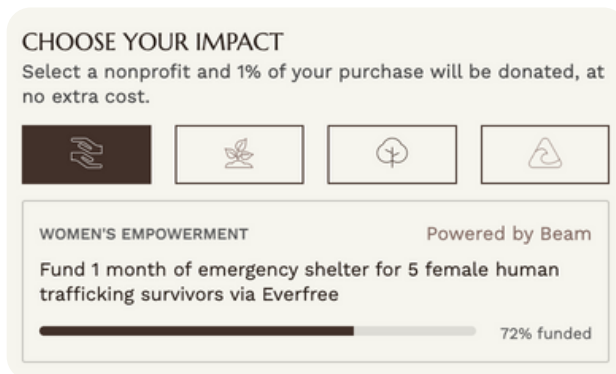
CHOOSE YOUR IMPACT

Select a nonprofit and 1% of your purchase will be donated, at no extra cost.

WOMEN'S EMPOWERMENT

Powered by Beam

Fund 1 month of emergency shelter for 5 female human trafficking survivors via Everfree

72% funded